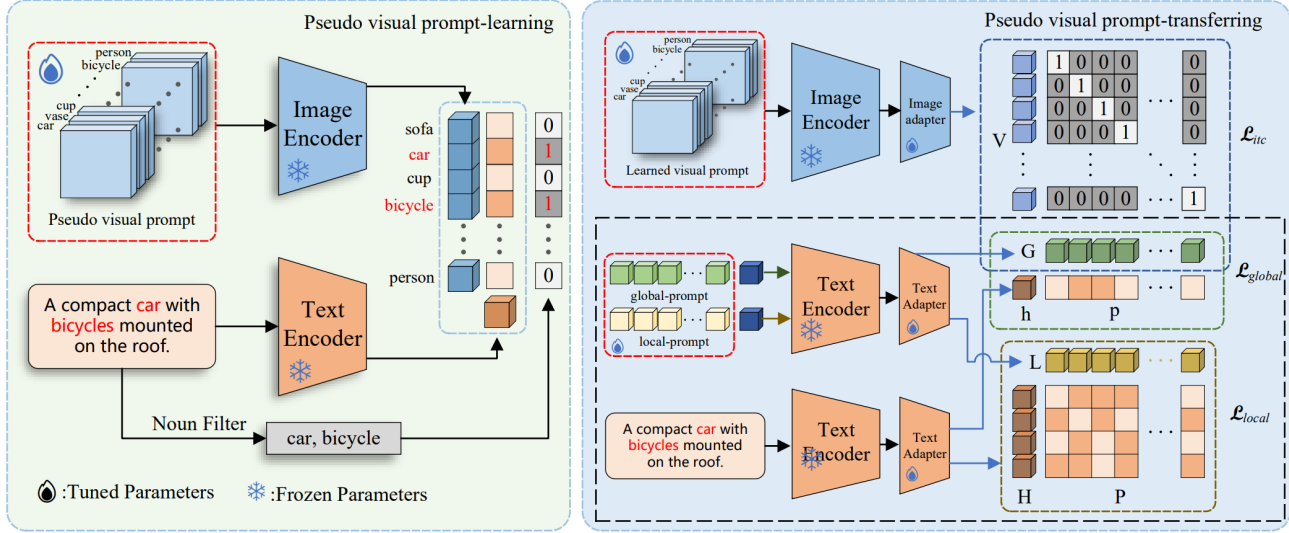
Pseudo visual prompt-learning

person
bicycle
cup
vase
car

Pseudo visual prompt

Image Encoder

sofa
car
cup
bicycle
person

| 0 |
| 1 |
| 0 |
| 1 |
| 0 |

A compact car with bicycles mounted on the roof.

Text Encoder

Noun Filter

car, bicycle

:Tuned Parameters :Frozen Parameters

Pseudo visual prompt-transferring

person
bicycle
cup
vase
car

Learned visual prompt

Image Encoder

Image adapter

V

| 1 | 0 | 0 | 0 | ··· | 0 |
|---|---|---|---|---|---|
| 0 | 1 | 0 | 0 | | 0 |
| 0 | 0 | 1 | 0 | | 0 |
| 0 | 0 | 0 | 1 | | 0 |
| 0 | 0 | 0 | 0 | ··· | 1 |

$\mathcal{L}_{itc}$

global-prompt

local-prompt

Text Encoder

Text Adapter

G

h

p

$\mathcal{L}_{global}$

L

A compact car with bicycles mounted on the roof.

Text Encoder

Text Adapter

H

P

$\mathcal{L}_{local}$